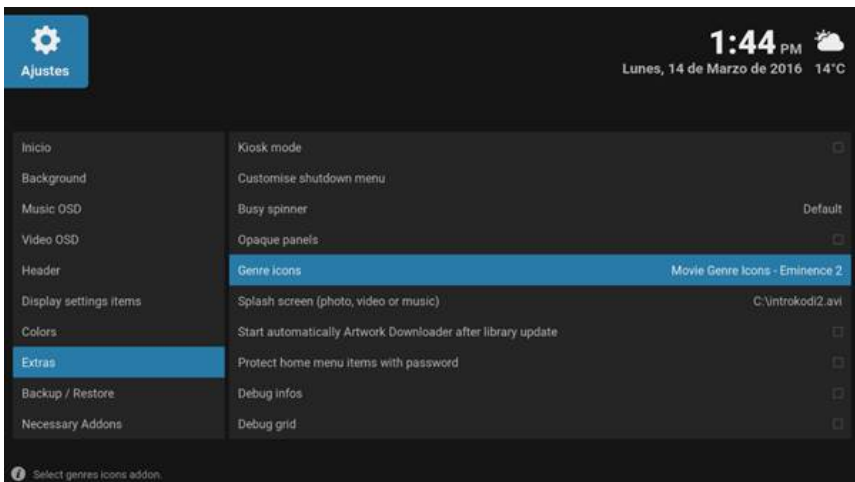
Ajustes

1:44 PM
Lunes, 14 de Marzo de 2016 14°C

Inicio
Background
Music OSD
Video OSD
Header
Display settings items
Colors
Extras
Backup / Restore
Necessary Addons

Kiosk mode
Customise shutdown menu
Busy spinner Default
Opaque panels
Genre icons Movie Genre Icons - Eminence 2
Splash screen (photo, video or music) C:\introkodi2.avi
Start automatically Artwork Downloader after library update
Protect home menu items with password
Debug infos
Debug grid

Select genres icons addon.